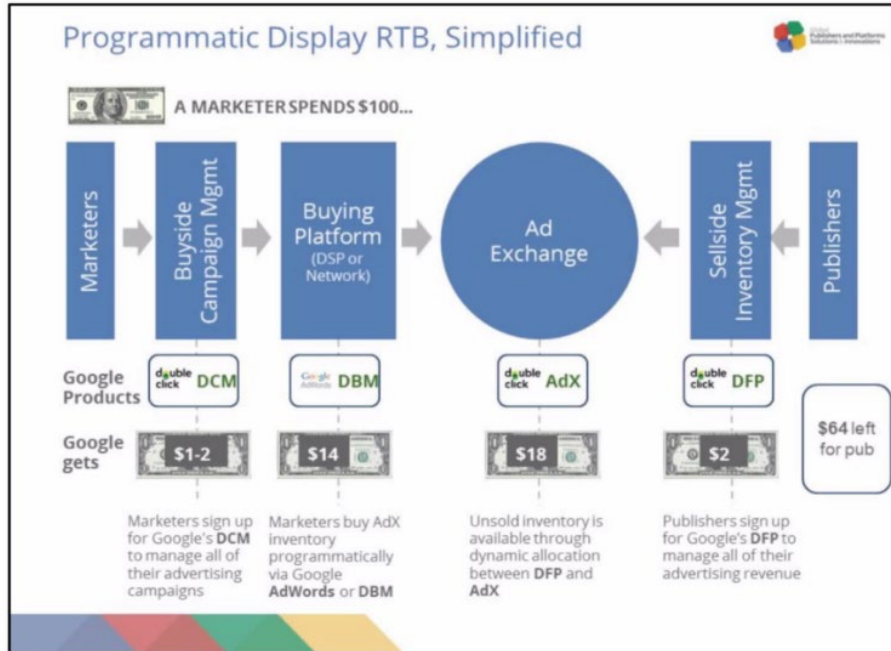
Programmatic Display RTB, Simplified

Global Publishers and Platforms Solutions | Innovations

A MARKETER SPENDS $100...

Marketers

Buyside Campaign Mgmt

Buying Platform (DSP or Network)

Ad Exchange

Sellside Inventory Mgmt

Publishers

Google Products

double click DCM

Google AdWords DBM

double click AdX

double click DFP

Google gets

$1-2

$14

$18

$2

$64 left for pub

Marketers sign up for Google's DCM to manage all of their advertising campaigns

Marketers buy AdX inventory programmatically via Google AdWords or DBM

Unsold inventory is available through dynamic allocation between DFP and AdX

Publishers sign up for Google's DFP to manage all of their advertising revenue